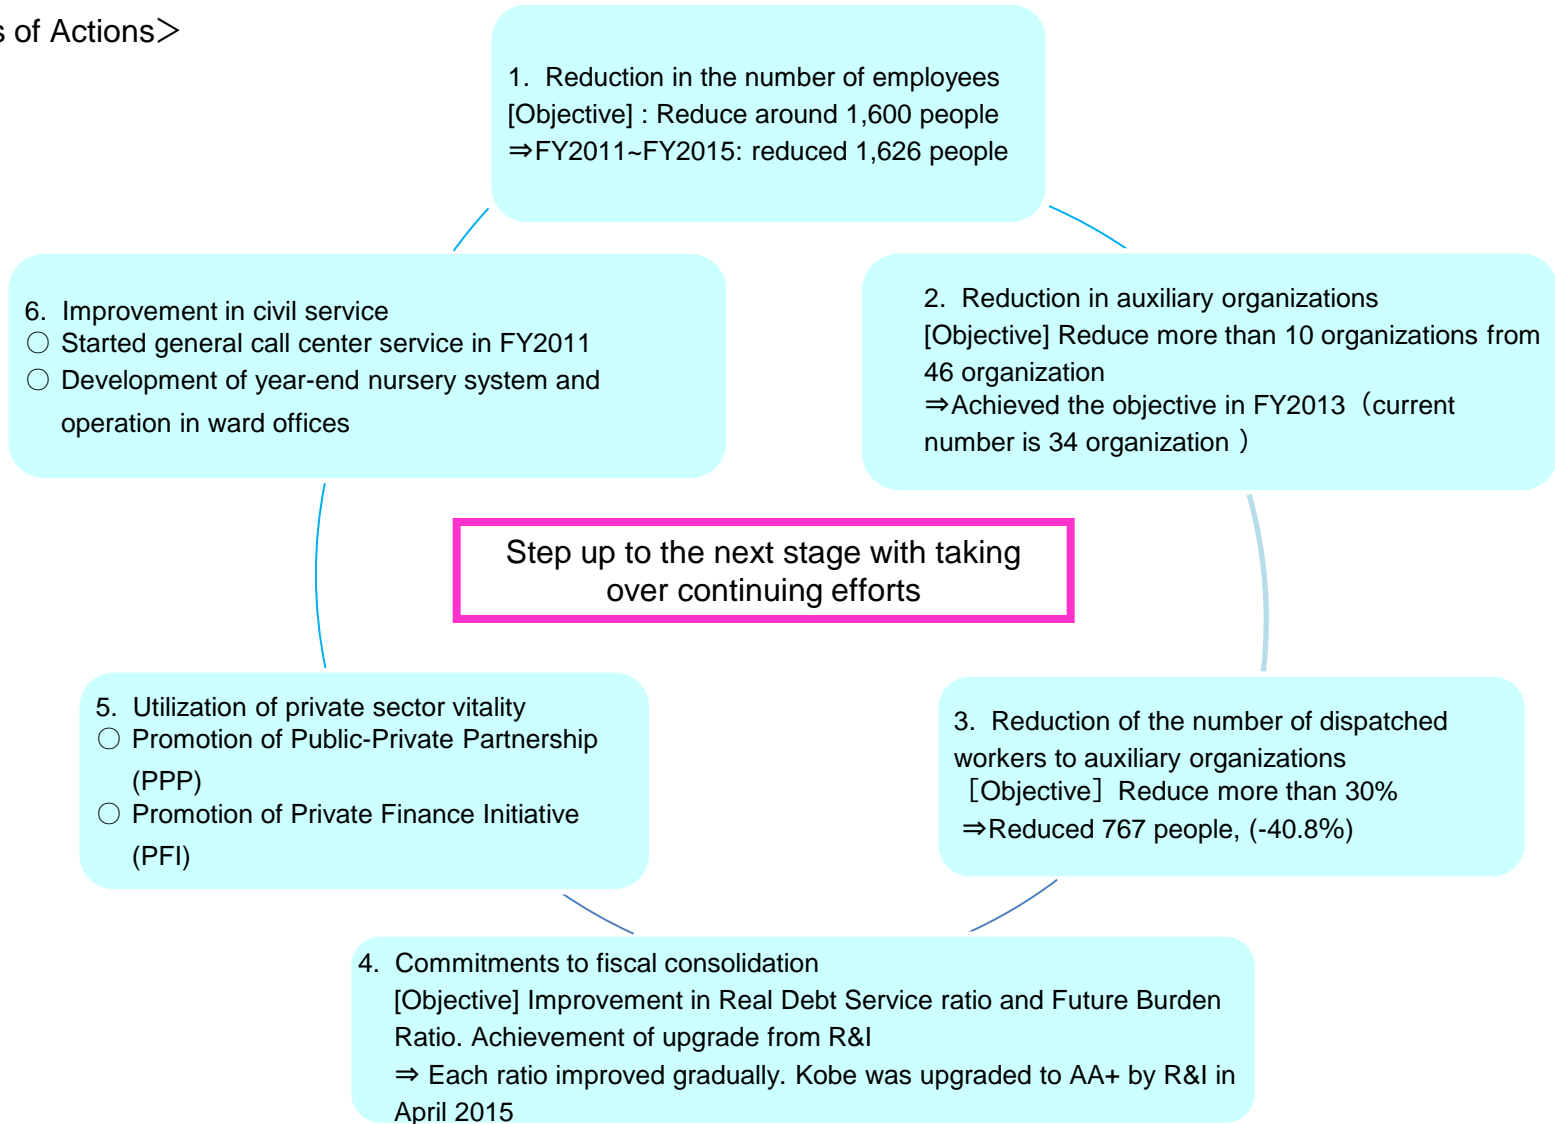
s of Actions>

1. Reduction in the number of employees
[Objective] : Reduce around 1,600 people
⇒FY2011~FY2015: reduced 1,626 people

6. Improvement in civil service
○ Started general call center service in FY2011
○ Development of year-end nursery system and operation in ward offices

2. Reduction in auxiliary organizations
[Objective] Reduce more than 10 organizations from 46 organization
⇒Achieved the objective in FY2013（current number is 34 organization ）

Step up to the next stage with taking over continuing efforts

5. Utilization of private sector vitality
○ Promotion of Public-Private Partnership (PPP)
○ Promotion of Private Finance Initiative (PFI)

3. Reduction of the number of dispatched workers to auxiliary organizations
［Objective］Reduce more than 30%
⇒Reduced 767 people, (-40.8%)

4. Commitments to fiscal consolidation
[Objective] Improvement in Real Debt Service ratio and Future Burden Ratio. Achievement of upgrade from R&I
⇒ Each ratio improved gradually. Kobe was upgraded to AA+ by R&I in April 2015